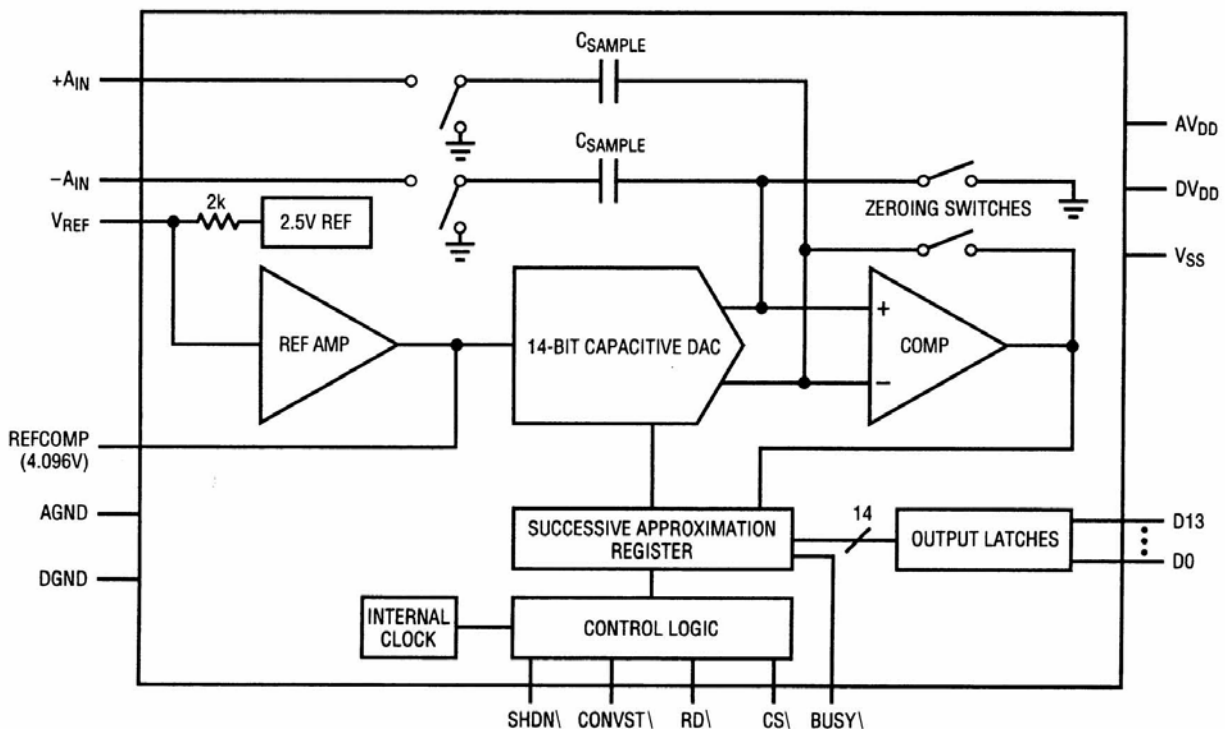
$+A_{IN}$

$C_{SAMPLE}$

$C_{SAMPLE}$

$AV_{DD}$

$-A_{IN}$

$DV_{DD}$

$V_{REF}$

2k

2.5V REF

ZEROING SWITCHES

$V_{SS}$

REF AMP

14-BIT CAPACITIVE DAC

+

COMP

–

REFCOMP (4.096V)

AGND

DGND

SUCCESSIVE APPROXIMATION REGISTER

14

OUTPUT LATCHES

D13

D0

INTERNAL CLOCK

CONTROL LOGIC

SHDN\ CONVST\ RD\ CS\ BUSY\